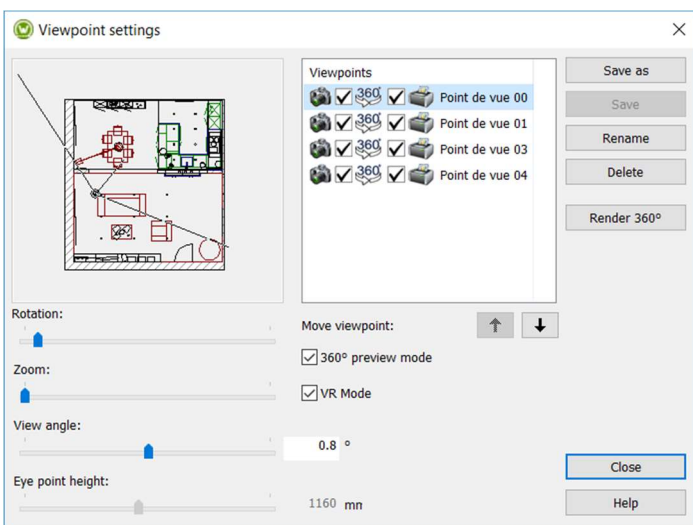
Viewpoint settings

Viewpoints

360 Point de vue 00
360 Point de vue 01
360 Point de vue 03
360 Point de vue 04

Save as
Save
Rename
Delete
Render 360°

Rotation:
Zoom:
View angle:
0.8 °
Eye point height:
1160 mn

Move viewpoint:
360° preview mode
VR Mode

Close
Help